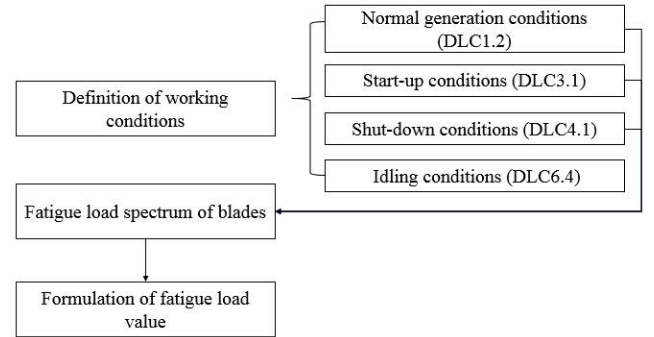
Definition of working conditions

Normal generation conditions (DLC1.2)

Start-up conditions (DLC3.1)

Shut-down conditions (DLC4.1)

Idling conditions (DLC6.4)

Fatigue load spectrum of blades

Formulation of fatigue load value